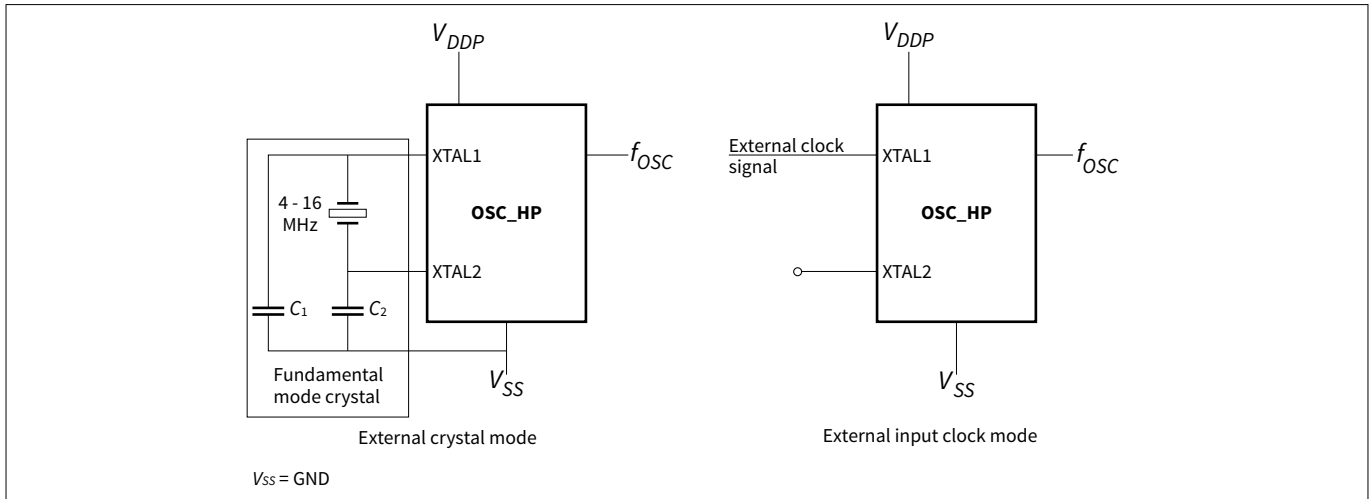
$V_{DDP}$

XTAL1

$f_{OSC}$

4 - 16 MHz

OSC_HP

XTAL2

$C_1$

$C_2$

$V_{SS}$

Fundamental mode crystal

External crystal mode

$V_{DDP}$

External clock signal

XTAL1

$f_{OSC}$

OSC_HP

XTAL2

$V_{SS}$

External input clock mode

$V_{SS}$ = GND